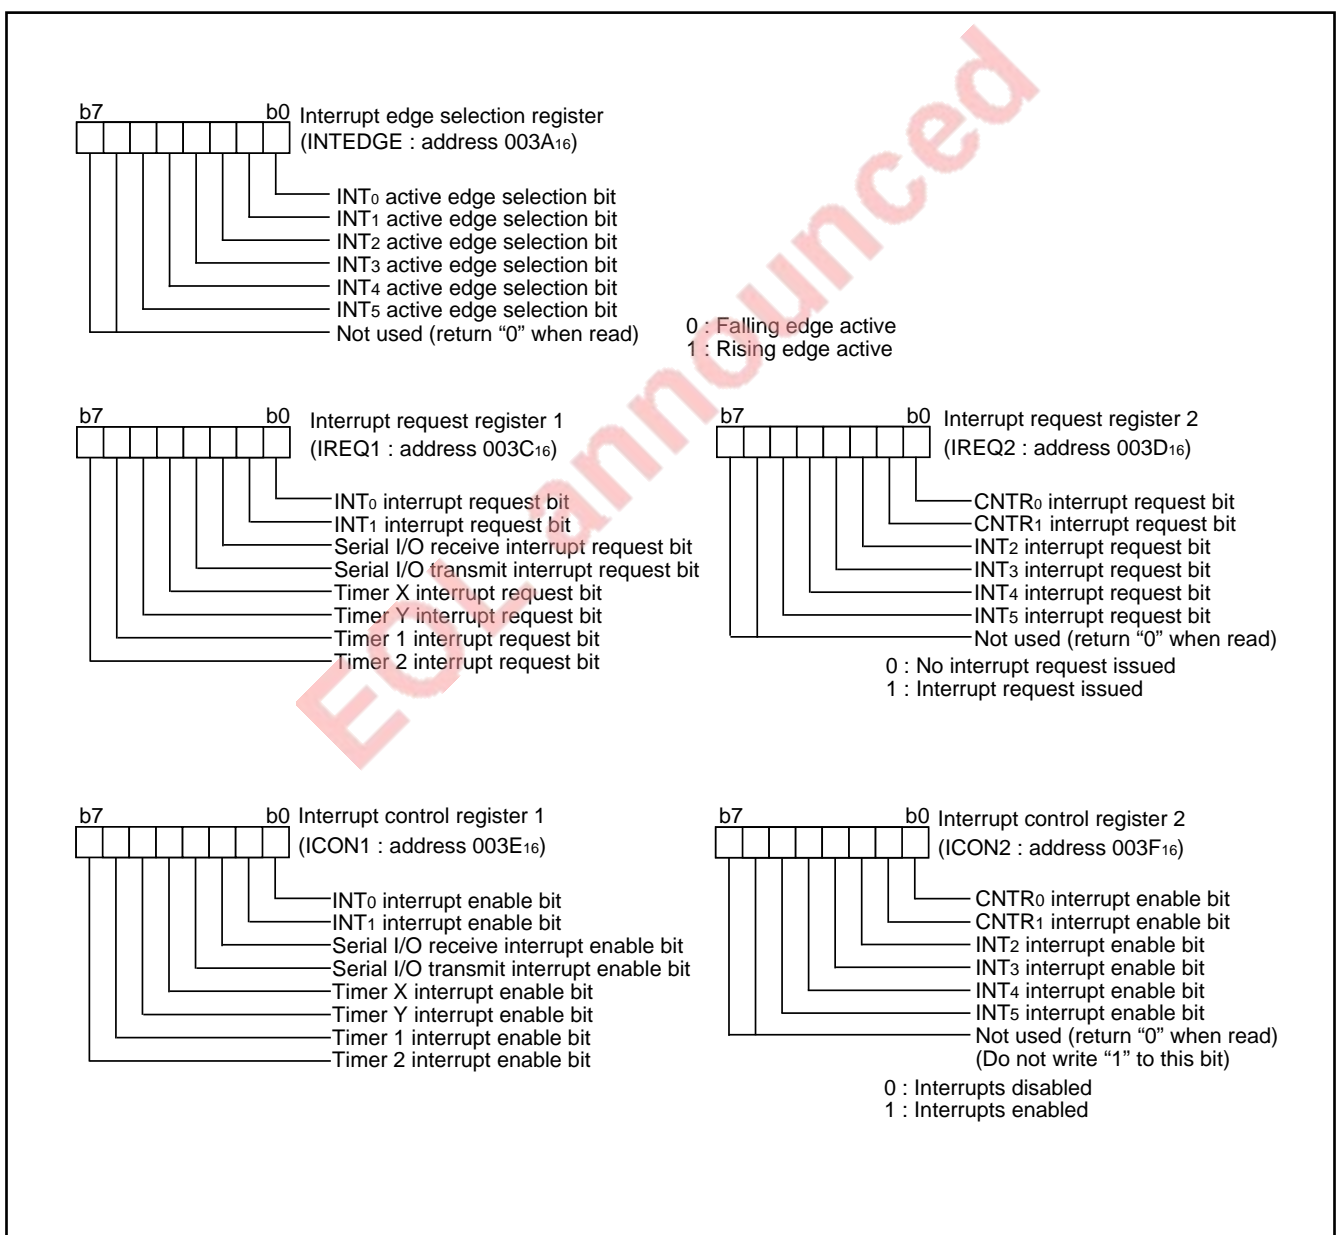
b7 b0 Interrupt edge selection register
(INTEDGE : address 003A$_{16}$)

INT$_0$ active edge selection bit
INT$_1$ active edge selection bit
INT$_2$ active edge selection bit
INT$_3$ active edge selection bit
INT$_4$ active edge selection bit
INT$_5$ active edge selection bit
Not used (return “0” when read)

0 : Falling edge active
1 : Rising edge active

b7 b0 Interrupt request register 1
(IREQ1 : address 003C$_{16}$)

INT$_0$ interrupt request bit
INT$_1$ interrupt request bit
Serial I/O receive interrupt request bit
Serial I/O transmit interrupt request bit
Timer X interrupt request bit
Timer Y interrupt request bit
Timer 1 interrupt request bit
Timer 2 interrupt request bit

b7 b0 Interrupt request register 2
(IREQ2 : address 003D$_{16}$)

CNTR$_0$ interrupt request bit
CNTR$_1$ interrupt request bit
INT$_2$ interrupt request bit
INT$_3$ interrupt request bit
INT$_4$ interrupt request bit
INT$_5$ interrupt request bit
Not used (return “0” when read)

0 : No interrupt request issued
1 : Interrupt request issued

b7 b0 Interrupt control register 1
(ICON1 : address 003E$_{16}$)

INT$_0$ interrupt enable bit
INT$_1$ interrupt enable bit
Serial I/O receive interrupt enable bit
Serial I/O transmit interrupt enable bit
Timer X interrupt enable bit
Timer Y interrupt enable bit
Timer 1 interrupt enable bit
Timer 2 interrupt enable bit

b7 b0 Interrupt control register 2
(ICON2 : address 003F$_{16}$)

CNTR$_0$ interrupt enable bit
CNTR$_1$ interrupt enable bit
INT$_2$ interrupt enable bit
INT$_3$ interrupt enable bit
INT$_4$ interrupt enable bit
INT$_5$ interrupt enable bit
Not used (return “0” when read)
(Do not write “1” to this bit)

0 : Interrupts disabled
1 : Interrupts enabled

EOL announced